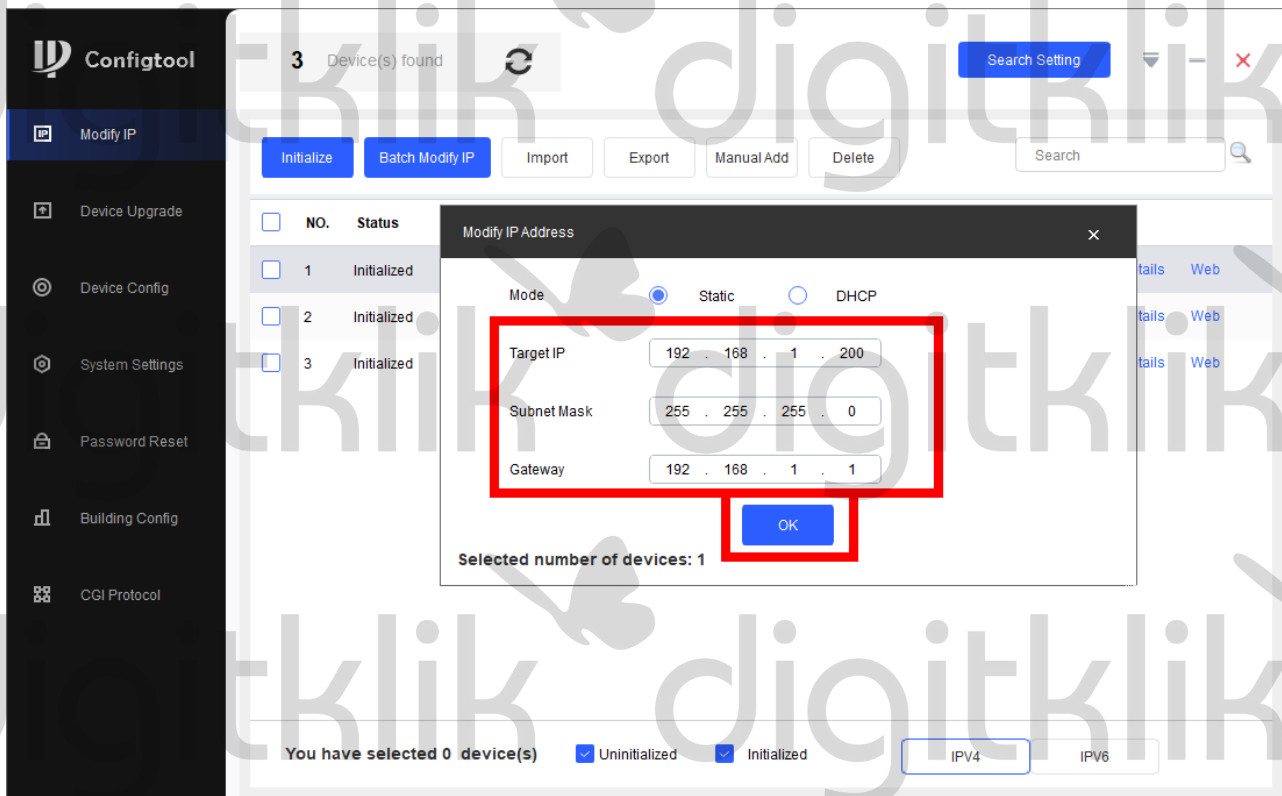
Configtool

Modify IP
Device Upgrade
Device Config
System Settings
Password Reset
Building Config
CGI Protocol

3 Device(s) found

Search Setting

Initialize Batch Modify IP Import Export Manual Add Delete

Search

| | NO. | Status | | |
|---|---|---|---|---|
| | 1 | Initialized | tails | Web |
| | 2 | Initialized | tails | Web |
| | 3 | Initialized | tails | Web |

Modify IP Address ×

Mode Static DHCP

Target IP 192 . 168 . 1 . 200

Subnet Mask 255 . 255 . 255 . 0

Gateway 192 . 168 . 1 . 1

OK

Selected number of devices: 1

You have selected 0 device(s) Uninitialized Initialized IPV4 IPV6

digitklik digitklik digitklik digitklik digitklik